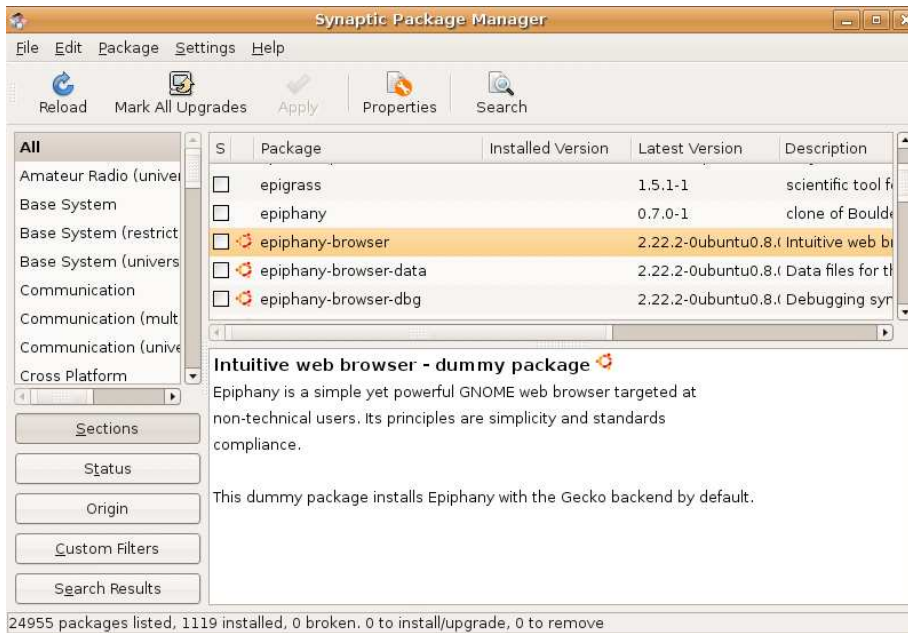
Synaptic Package Manager

File Edit Package Settings Help

Reload Mark All Upgrades Apply Properties Search

All
Amateur Radio (univer
Base System
Base System (restrict
Base System (univers
Communication
Communication (mult
Communication (unive
Cross Platform

Sections
Status
Origin
Custom Filters
Search Results

| S | Package | Installed Version | Latest Version | Description |
|---|---|---|---|---|
| | epigrass | | 1.5.1-1 | scientific tool f |
| | epiphany | | 0.7.0-1 | clone of Boulde |
| | epiphany-browser | | 2.22.2-0ubuntu0.8.( | Intuitive web b |
| | epiphany-browser-data | | 2.22.2-0ubuntu0.8.( | Data files for t |
| | epiphany-browser-dbg | | 2.22.2-0ubuntu0.8.( | Debugging syr |

Intuitive web browser - dummy package

Epiphany is a simple yet powerful GNOME web browser targeted at non-technical users. Its principles are simplicity and standards compliance.

This dummy package installs Epiphany with the Gecko backend by default.

24955 packages listed, 1119 installed, 0 broken. 0 to install/upgrade, 0 to remove